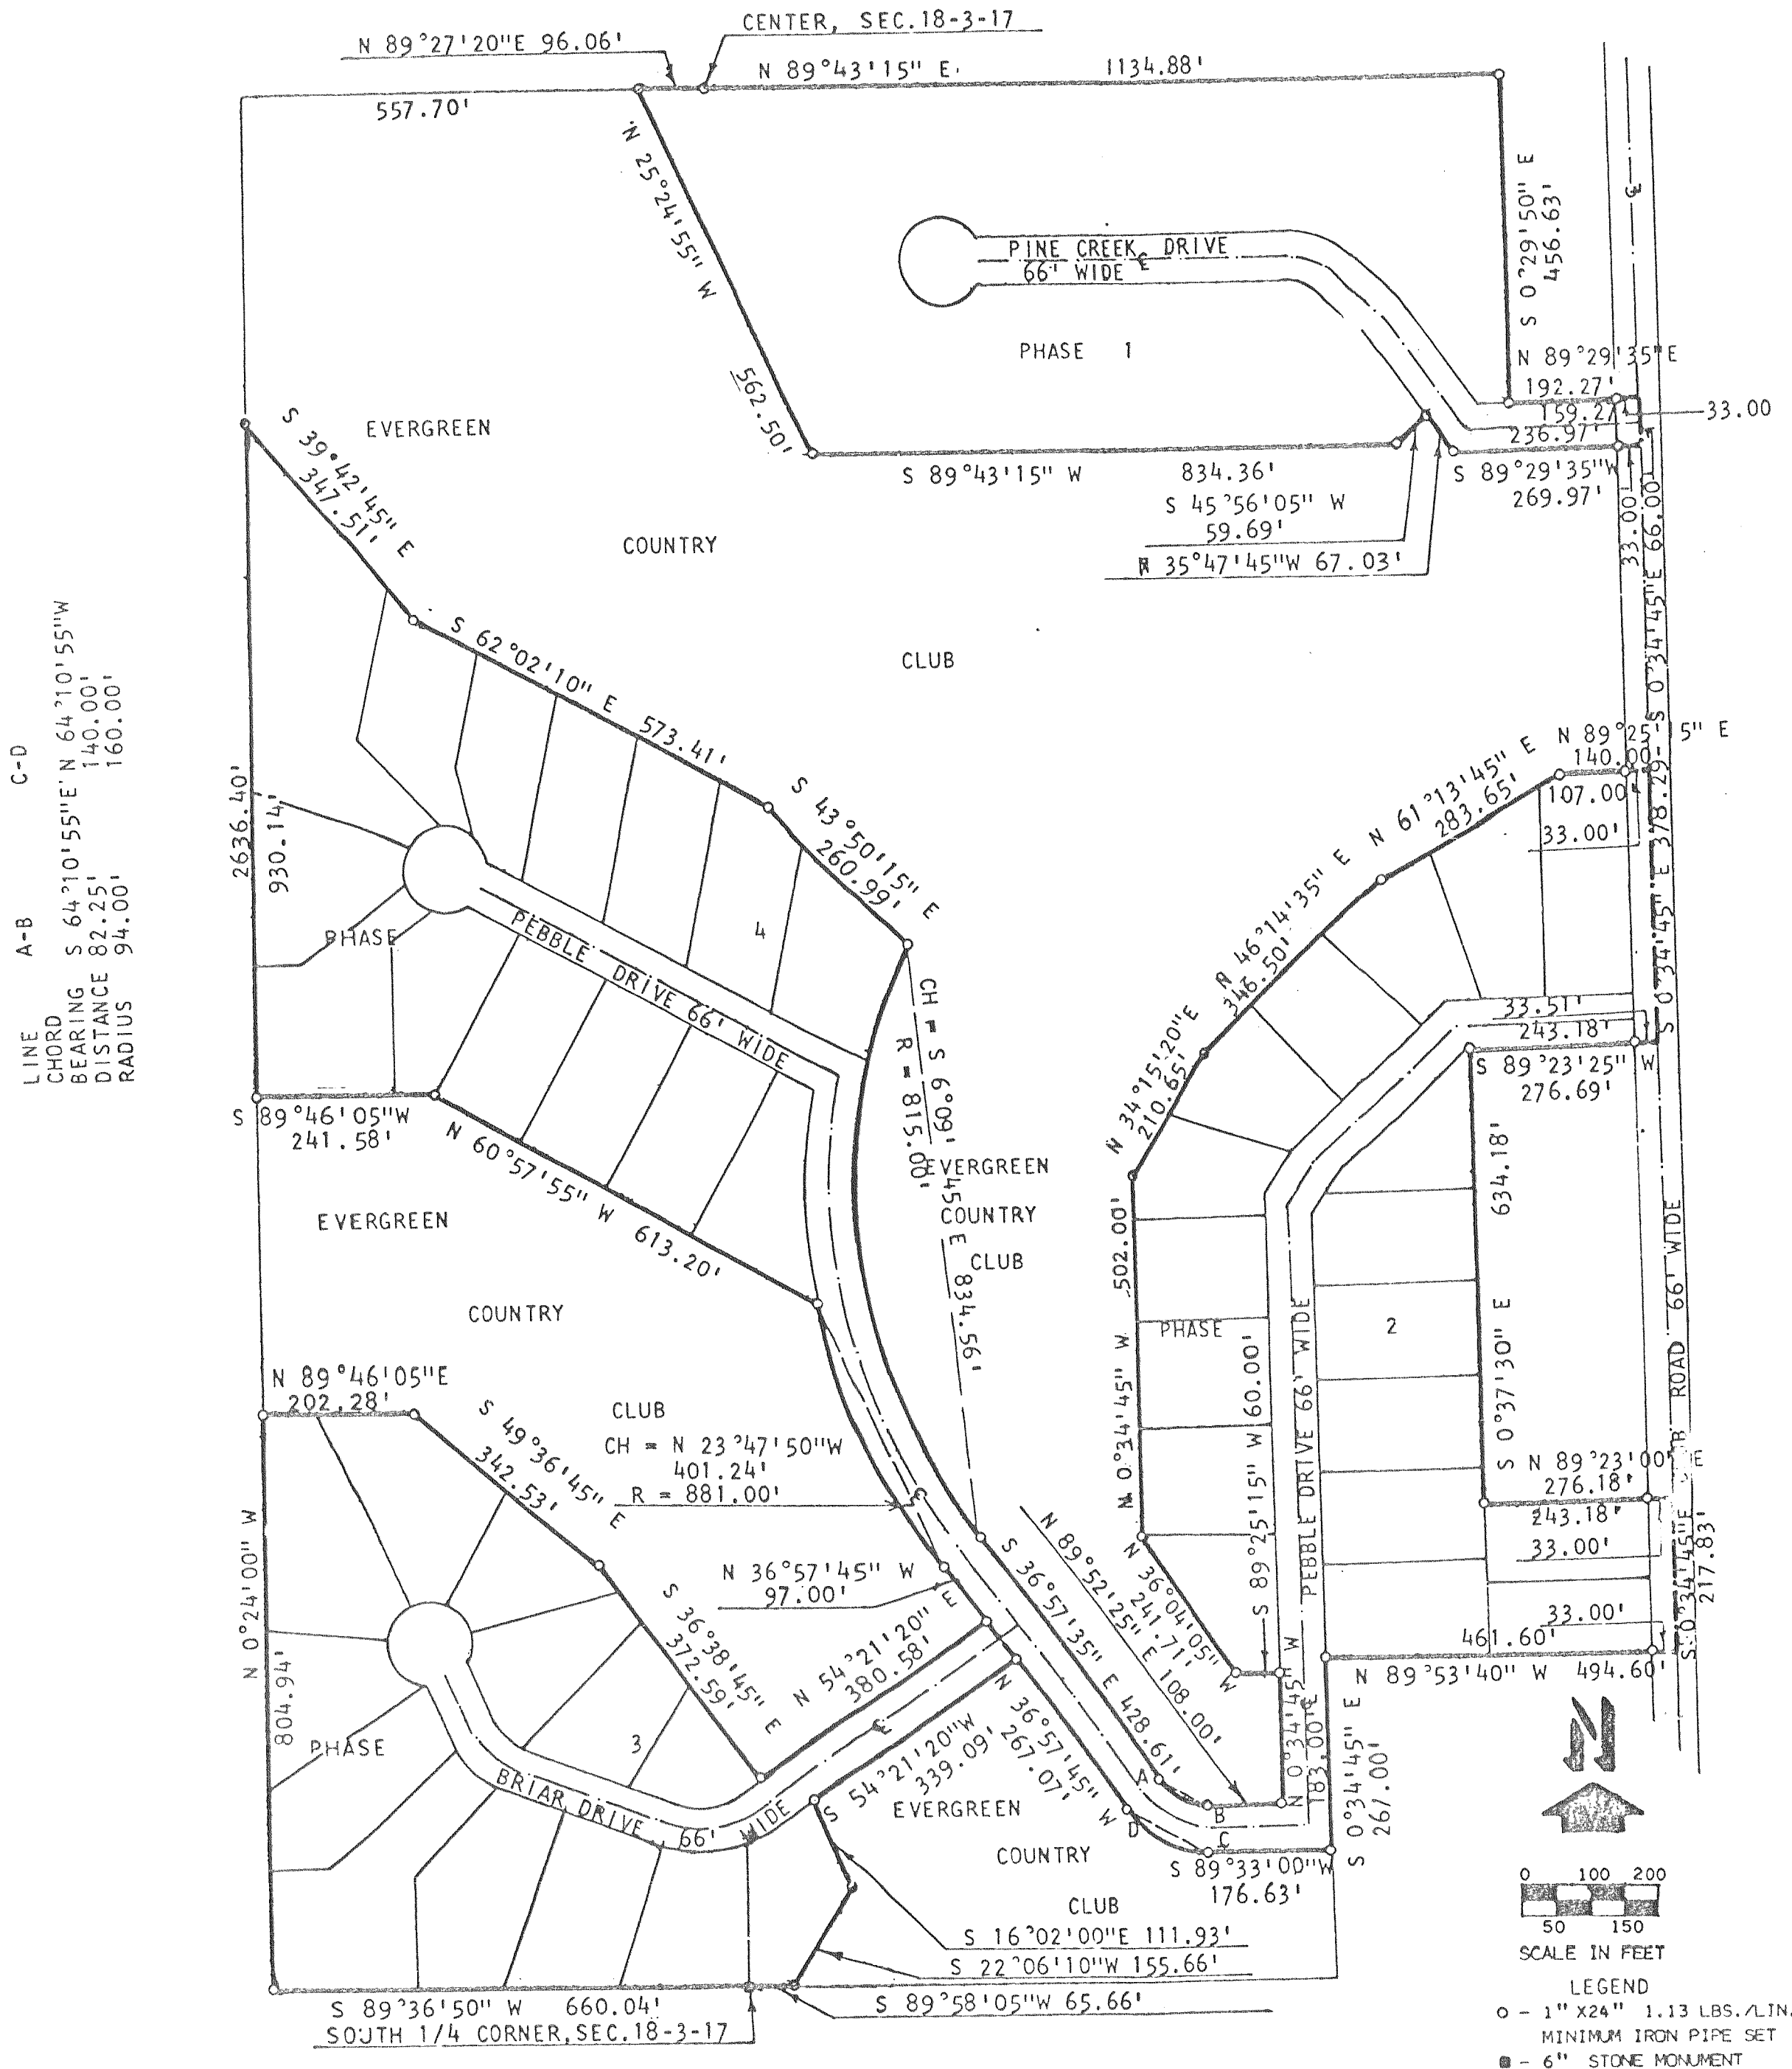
CENTER, SEC.18-3-17
N 89°27'20"E 96.06'
N 89°43'15" E 1134.88'
557.70'
N 25°24'55" W
562.50'
S 0°29'50" E
456.63'
PINE CREEK DRIVE
66' WIDE
PHASE 1
N 89°29'35"E
192.27'
159.27'
236.97'
33.00
S 89°43'15" W 834.36'
S 45°56'05" W
59.69'
S 89°29'35"W
269.97'
N 35°47'45"W 67.03'
33.00'
S 0°34'45"E 66.00'
EVERGREEN
S 39°42'45" E
347.51'
COUNTRY
CLUB
S 62°02'10" E 573.41'
S 43°50'15" E
260.99'
N 89°25'15" E
140.00'
107.00'
33.00'
S 0°34'45" E 378.29'
N 61°13'45" E
283.65'
N 46°14'35" E
346.50'
LINE C-D
CHORD
BEARING S 64°10'55"E N 64°10'55"W
DISTANCE 82.25' 140.00'
RADIUS 94.00' 160.00'
LINE A-B
2636.40'
930.14'
PHASE
PEBBLE DRIVE 66' WIDE
4
CH = S 6°09'45" E 834.56'
R = 815.00'
33.51'
243.18'
S 0°34'45" W
S 89°23'25"
276.69'
N 34°15'20"E
210.65'
S 89°46'05"W
241.58'
N 60°57'55" W 613.20'
EVERGREEN
COUNTRY
CLUB
EVERGREEN
COUNTRY
N 0°34'45" W 502.00'
PHASE
PEBBLE DRIVE 66' WIDE
2
634.18'
S 0°37'30" E
ROAD 66' WIDE
S 89°25'15" W 60.00'
N 89°46'05"E
202.28'
S 49°36'45" E
342.53'
CLUB
CH = N 23°47'50"W
401.24'
R = 881.00'
N 89°52'25" E 108.00'
N 89°23'00" E
276.18'
243.18'
33.00'
N 36°57'45" W
97.00'
S 36°38'45" E
372.59'
S 36°57'35" E 428.61'
N 36°04'05" W
241.71'
N 0°24'00" W
804.94'
N 54°21'20" E
380.58'
S 0°34'45"E
217.83'
33.00'
461.60'
N 89°53'40" W 494.60'
PHASE
3
BRIAR DRIVE 66' WIDE
S 54°21'20"W
339.09'
N 36°57'45" W
267.07'
A
B
D
C
N 0°34'45" W
183.00'
S 0°34'45" E
267.00'
EVERGREEN
COUNTRY
CLUB
S 89°33'00"W
176.63'
S 16°02'00"E 111.93'
S 22°06'10"W 155.66'
S 89°58'05"W 65.66'
S 89°36'50" W 660.04'
SOUTH 1/4 CORNER, SEC.18-3-17
0 100 200
50 150
SCALE IN FEET
LEGEND
o - 1" X24" 1.13 LBS./LIN.
MINIMUM IRON PIPE SET
■ - 6" STONE MONUMENT